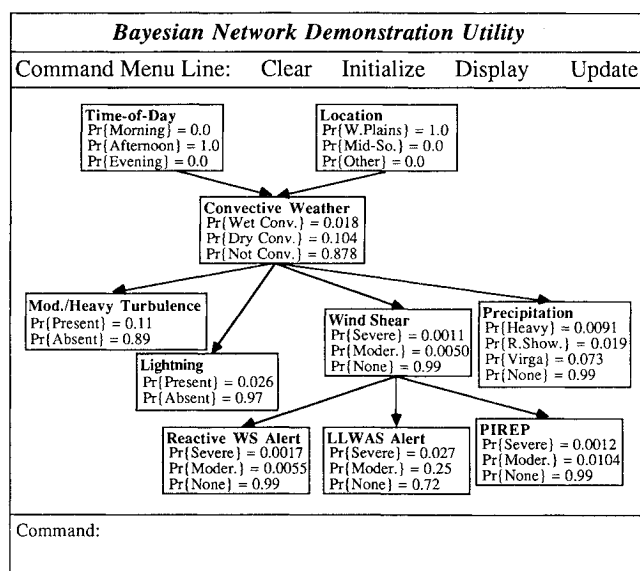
Bayesian Network Demonstration Utility

Command Menu Line: Clear Initialize Display Update

Time-of-Day
Pr{Morning} = 0.0
Pr{Afternoon} = 1.0
Pr{Evening} = 0.0

Location
Pr{W.Plains} = 1.0
Pr{Mid-So.} = 0.0
Pr{Other} = 0.0

Convective Weather
Pr{Wet Conv.} = 0.018
Pr{Dry Conv.} = 0.104
Pr{Not Conv.} = 0.878

Mod./Heavy Turbulence
Pr{Present} = 0.11
Pr{Absent} = 0.89

Lightning
Pr{Present} = 0.026
Pr{Absent} = 0.97

Wind Shear
Pr{Severe} = 0.0011
Pr{Moder.} = 0.0050
Pr{None} = 0.99

Precipitation
Pr{Heavy} = 0.0091
Pr{R.Show.} = 0.019
Pr{Virga} = 0.073
Pr{None} = 0.99

Reactive WS Alert
Pr{Severe} = 0.0017
Pr{Moder.} = 0.0055
Pr{None} = 0.99

LLWAS Alert
Pr{Severe} = 0.027
Pr{Moder.} = 0.25
Pr{None} = 0.72

PIREP
Pr{Severe} = 0.0012
Pr{Moder.} = 0.0104
Pr{None} = 0.99

Command: